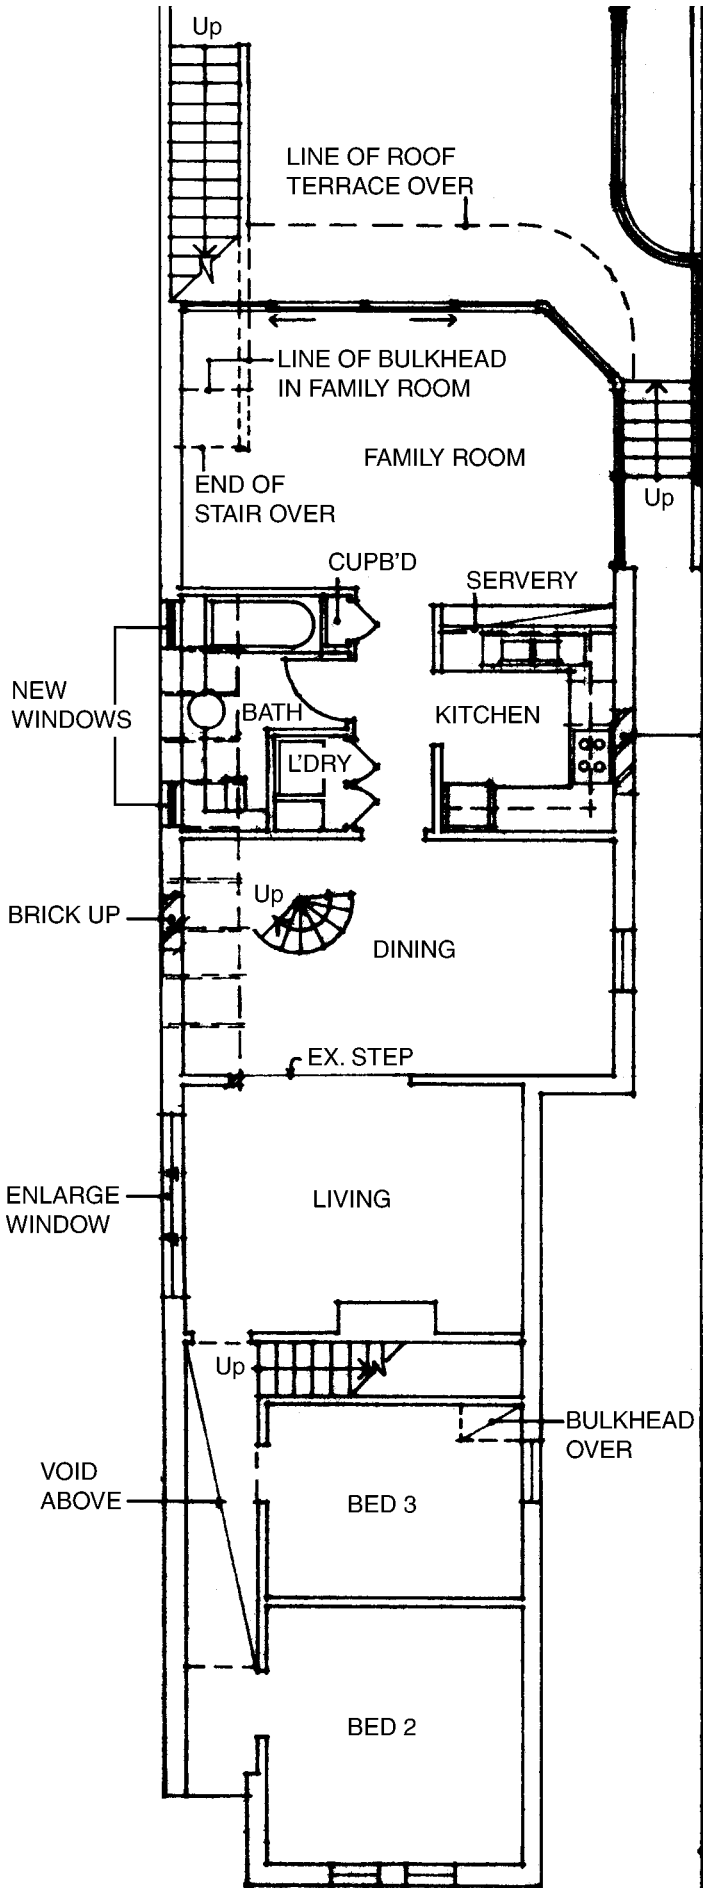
Up

LINE OF ROOF TERRACE OVER

LINE OF BULKHEAD IN FAMILY ROOM

FAMILY ROOM

END OF STAIR OVER

Up

CUPB'D

SERVERY

NEW WINDOWS

BATH

KITCHEN

L'DRY

BRICK UP

Up

DINING

EX. STEP

ENLARGE WINDOW

LIVING

Up

BULKHEAD OVER

VOID ABOVE

BED 3

BED 2